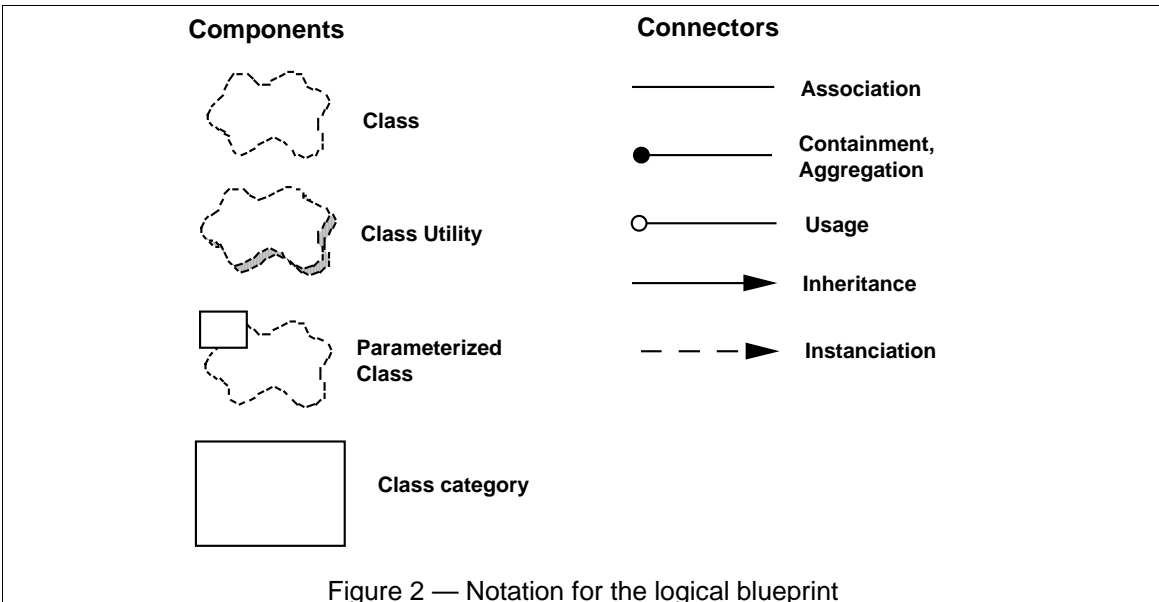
Components

Class

Class Utility

Parameterized Class

Class category

Connectors

Association

Containment, Aggregation

Usage

Inheritance

Instanciation

Figure 2 — Notation for the logical blueprint